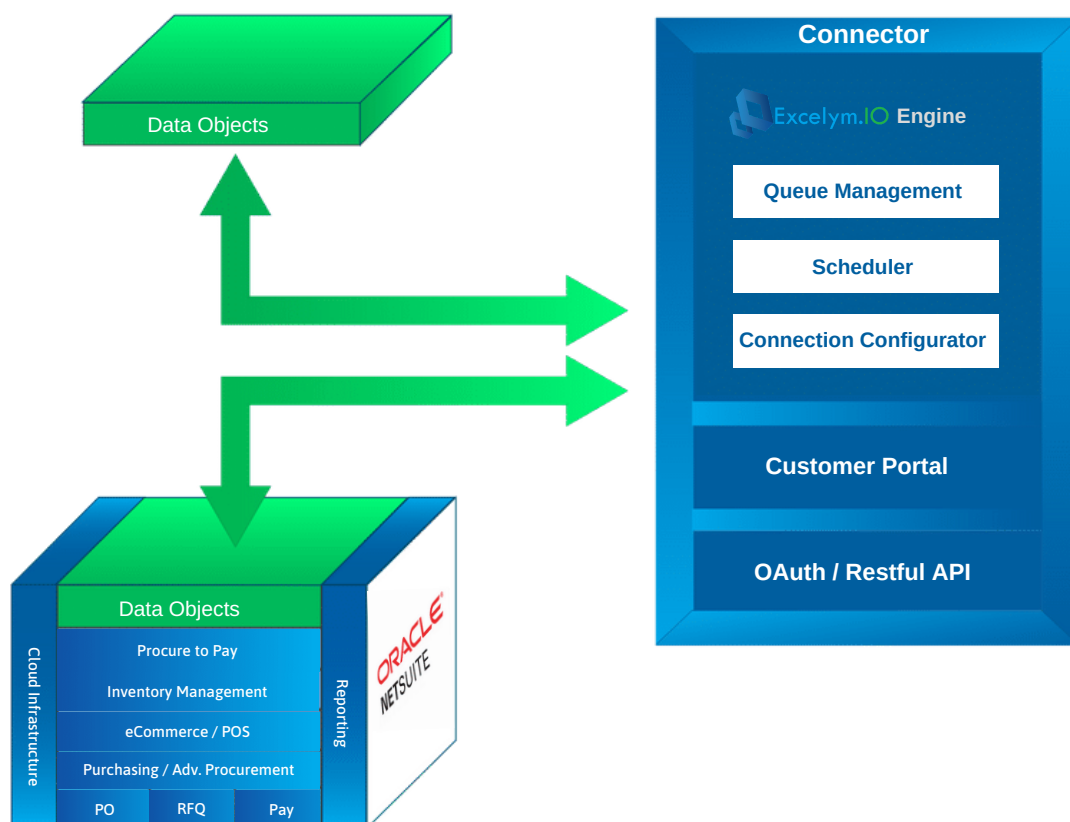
Data Objects

Connector

Excelym.IO Engine

Queue Management

Scheduler

Connection Configurator

Customer Portal

OAuth / Restful API

Data Objects

Cloud Infrastructure

Procure to Pay

Inventory Management

eCommerce / POS

Purchasing / Adv. Procurement

PO

RFQ

Pay

Reporting

ORACLE NETSUITE